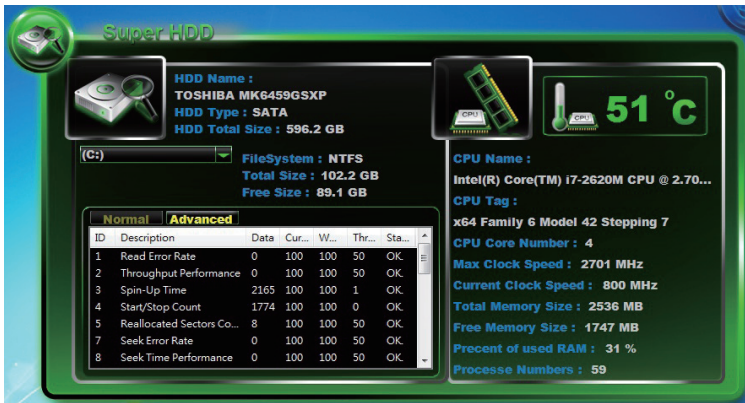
Super HDD

HDD Name :
TOSHIBA MK6459GSXP
HDD Type : SATA
HDD Total Size : 596.2 GB

(C:)

FileSystem : NTFS
Total Size : 102.2 GB
Free Size : 89.1 GB

Normal Advanced

| ID | Description | Data | Cur... | W... | Thr... | Sta... |
|---|---|---|---|---|---|---|
| 1 | Read Error Rate | 0 | 100 | 100 | 50 | OK. |
| 2 | Throughput Performance | 0 | 100 | 100 | 50 | OK. |
| 3 | Spin-Up Time | 2165 | 100 | 100 | 1 | OK. |
| 4 | Start/Stop Count | 1774 | 100 | 100 | 0 | OK. |
| 5 | Reallocated Sectors Co... | 8 | 100 | 100 | 50 | OK. |
| 7 | Seek Error Rate | 0 | 100 | 100 | 50 | OK. |
| 8 | Seek Time Performance | 0 | 100 | 100 | 50 | OK. |

CPU

CPU

51 °C

CPU Name :
Intel(R) Core(TM) i7-2620M CPU @ 2.70...
CPU Tag :
x64 Family 6 Model 42 Stepping 7
CPU Core Number : 4
Max Clock Speed : 2701 MHz
Current Clock Speed : 800 MHz
Total Memory Size : 2536 MB
Free Memory Size : 1747 MB
Precent of used RAM : 31 %
Processe Numbers : 59